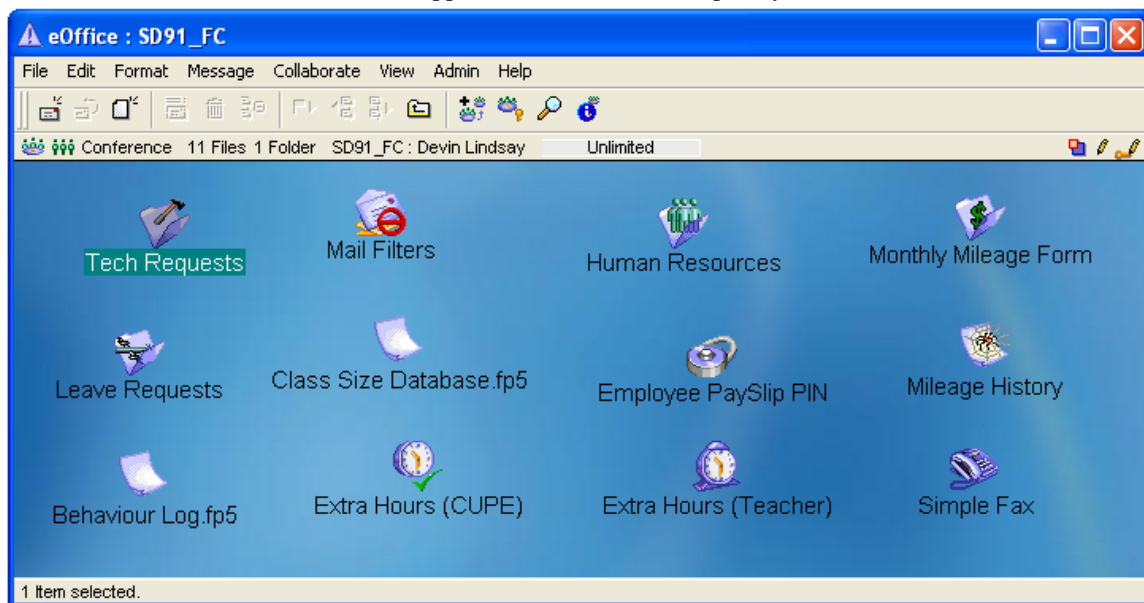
eOffice : SD91_FC

File Edit Format Message Collaborate View Admin Help

Conference 11 Files 1 Folder SD91_FC : Devin Lindsay Unlimited

Tech Requests

Mail Filters

Human Resources

Monthly Mileage Form

Leave Requests

Class Size Database.fp5

Employee PaySlip PIN

Mileage History

Behaviour Log.fp5

Extra Hours (CUPE)

Extra Hours (Teacher)

Simple Fax

1 Item selected.